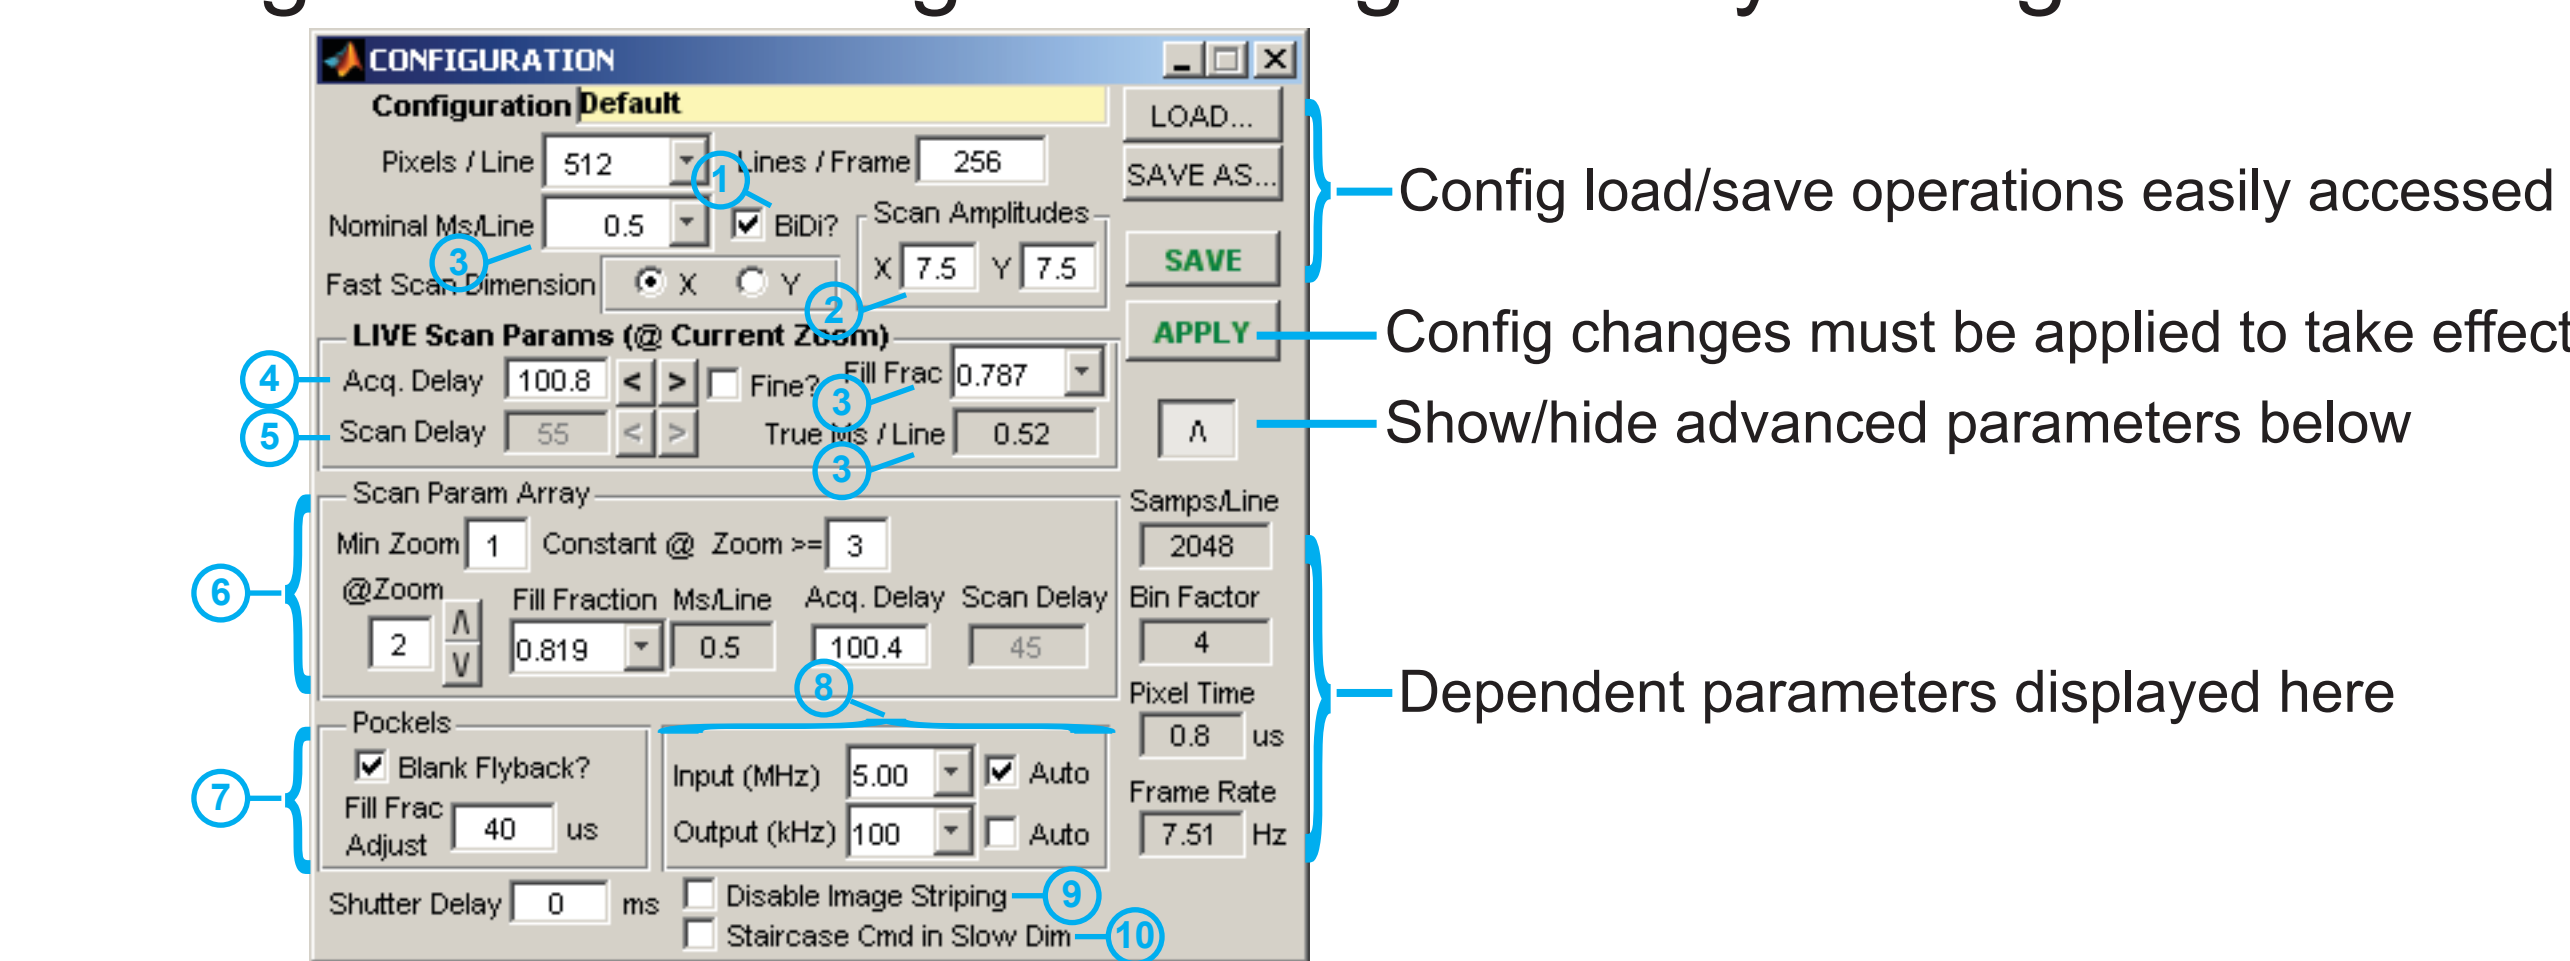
CONFIGURATION

Configuration Default

LOAD...

SAVE AS...

Pixels / Line 512

Lines / Frame 256

1

Nominal Ms/Line 0.5

BiDi?

Scan Amplitudes

X 7.5 Y 7.5

3

Fast Scan Dimension X Y

2

SAVE

APPLY

LIVE Scan Params (@ Current Zoom)

4 Acq. Delay 100.8 < > Fine? Fill Frac 0.787

3

5 Scan Delay 55 < > True Ms / Line 0.52

3

Λ

Config load/save operations easily accessed

Config changes must be applied to take effect

Show/hide advanced parameters below

Scan Param Array

Samps/Line 2048

Min Zoom 1 Constant @ Zoom >= 3

6

@Zoom 2 Λ V

Fill Fraction 0.819

Ms/Line 0.5

Acq. Delay 100.4

Scan Delay 45

Bin Factor 4

8

Pixel Time 0.8 us

Dependent parameters displayed here

Pockels

7

Blank Flyback?

Fill Frac Adjust 40 us

Input (MHz) 5.00 Auto

Output (kHz) 100 Auto

Frame Rate 7.51 Hz

Shutter Delay 0 ms

Disable Image Striping 9

Staircase Cmd in Slow Dim 10